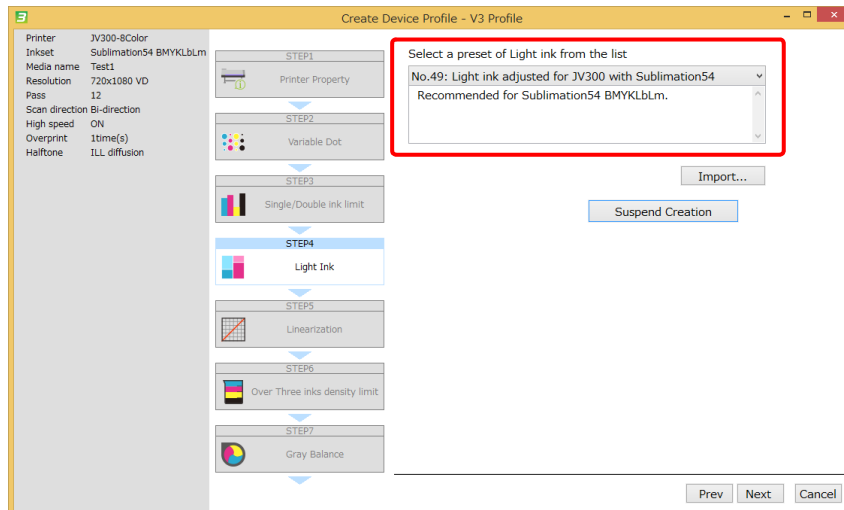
Create Device Profile - V3 Profile

| | |
|---|---|
| Printer | JV300-8Color |
| Inkset | Sublimation54 BMYKLbLm |
| Media name | Test1 |
| Resolution | 720x1080 VD |
| Pass | 12 |
| Scan direction | Bi-direction |
| High speed | ON |
| Overprint | 1time(s) |
| Halftone | ILL diffusion |

STEP1
Printer Property

STEP2
Variable Dot

STEP3
Single/Double ink limit

STEP4
Light Ink

STEP5
Linearization

STEP6
Over Three inks density limit

STEP7
Gray Balance

Select a preset of Light ink from the list

No.49: Light ink adjusted for JV300 with Sublimation54

Recommended for Sublimation54 BMYKLbLm.

Import...

Suspend Creation

Prev Next Cancel